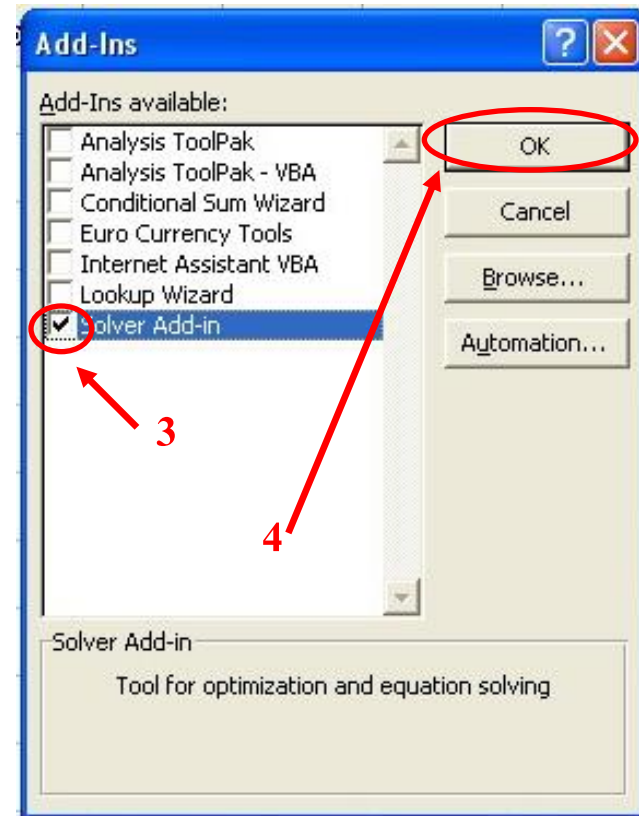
Add-Ins

Add-Ins available:

Analysis ToolPak
Analysis ToolPak - VBA
Conditional Sum Wizard
Euro Currency Tools
Internet Assistant VBA
Lookup Wizard
Solver Add-in

OK
Cancel
Browse...
Automation...

3

4

Solver Add-in

Tool for optimization and equation solving